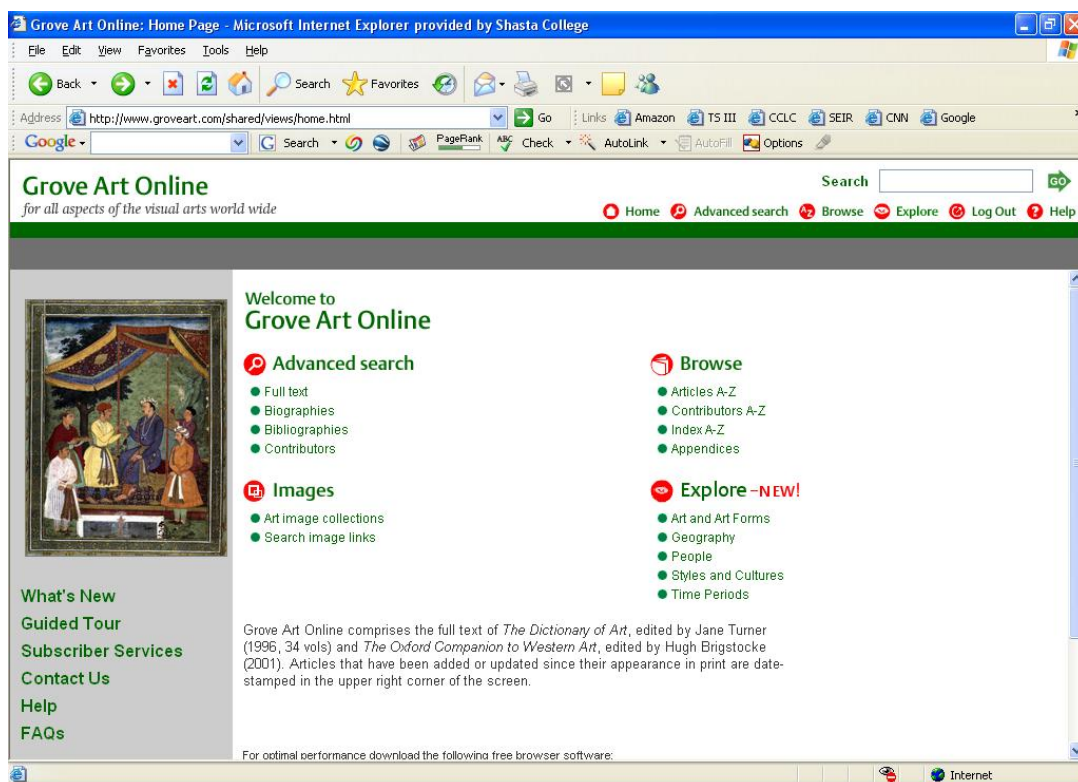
Grove Art Online: Home Page - Microsoft Internet Explorer provided by Shasta College

File Edit View Favorites Tools Help

Back Search Favorites

Address http://www.groveart.com/shared/views/home.html Go Links Amazon TS III CCLC SEIR CNN Google

Google Search PageRank Check AutoLink AutoFill Options

Grove Art Online
for all aspects of the visual arts world wide

Search GO

Home Advanced search Browse Explore Log Out Help

Welcome to
Grove Art Online

Advanced search
● Full text
● Biographies
● Bibliographies
● Contributors

Browse
● Articles A-Z
● Contributors A-Z
● Index A-Z
● Appendices

Images
● Art image collections
● Search image links

Explore –NEW!
● Art and Art Forms
● Geography
● People
● Styles and Cultures
● Time Periods

What's New
Guided Tour
Subscriber Services
Contact Us
Help
FAQs

Grove Art Online comprises the full text of *The Dictionary of Art*, edited by Jane Turner (1996, 34 vols) and *The Oxford Companion to Western Art*, edited by Hugh Brigstocke (2001). Articles that have been added or updated since their appearance in print are date-stamped in the upper right corner of the screen.

For optimal performance download the following free browser software:

Internet